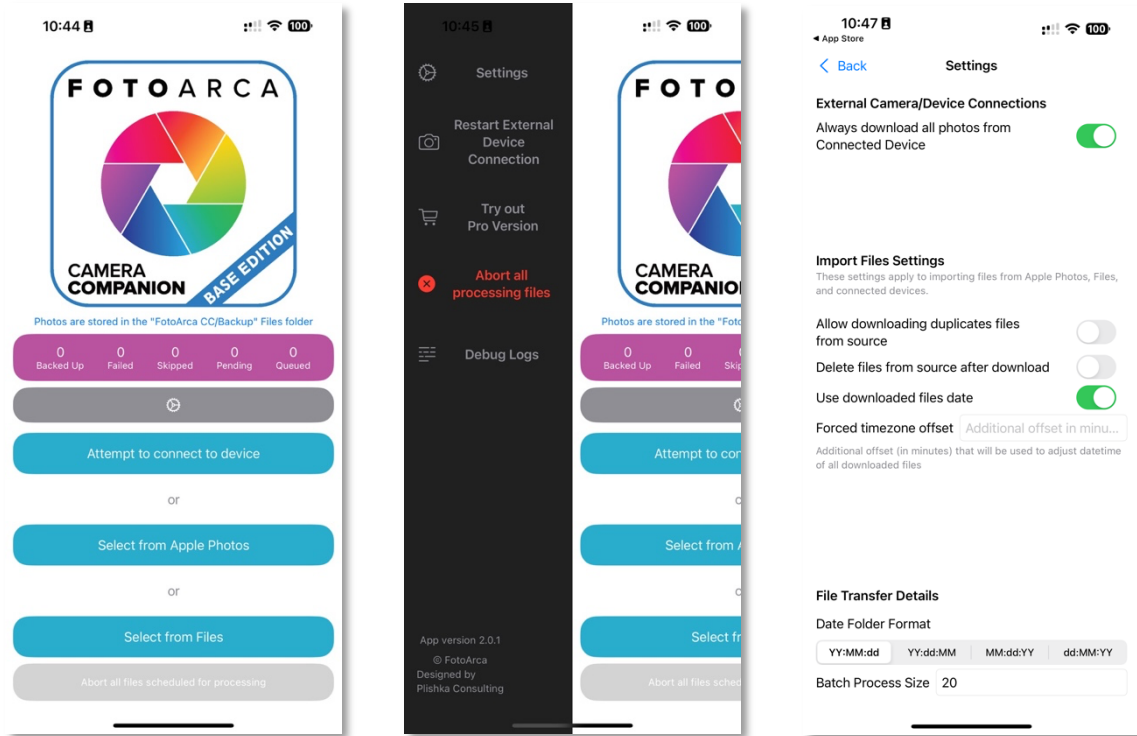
10:44 100

FOTOARCA

CAMERA COMPANION

BASE EDITION

Photos are stored in the "FotoArca CC/Backup" Files folder

| 0 | 0 | 0 | 0 | 0 |
|---|---|---|---|---|
| Backed Up | Failed | Skipped | Pending | Queued |

Attempt to connect to device

or

Select from Apple Photos

or

Select from Files

Abort all files scheduled for processing

10:45 100

Settings

Restart External Device Connection

Try out Pro Version

Abort all processing files

Debug Logs

App version 2.0.1
© FotoArca
Designed by
Plishka Consulting

FOTO

CAMERA COMPANIO

Photos are stored in the "Foto

0 Backed Up 0 Failed 0 Skip

Attempt to con

Select from A

Select fr

Abort all files sched

10:47 100
◂ App Store

< Back Settings

External Camera/Device Connections

Always download all photos from Connected Device

Import Files Settings

These settings apply to importing files from Apple Photos, Files, and connected devices.

Allow downloading duplicates files from source

Delete files from source after download

Use downloaded files date

Forced timezone offset Additional offset in minu...

Additional offset (in minutes) that will be used to adjust datetime of all downloaded files

File Transfer Details

Date Folder Format

| YY:MM:dd | YY:dd:MM | MM:dd:YY | dd:MM:YY |
|---|---|---|---|

Batch Process Size 20